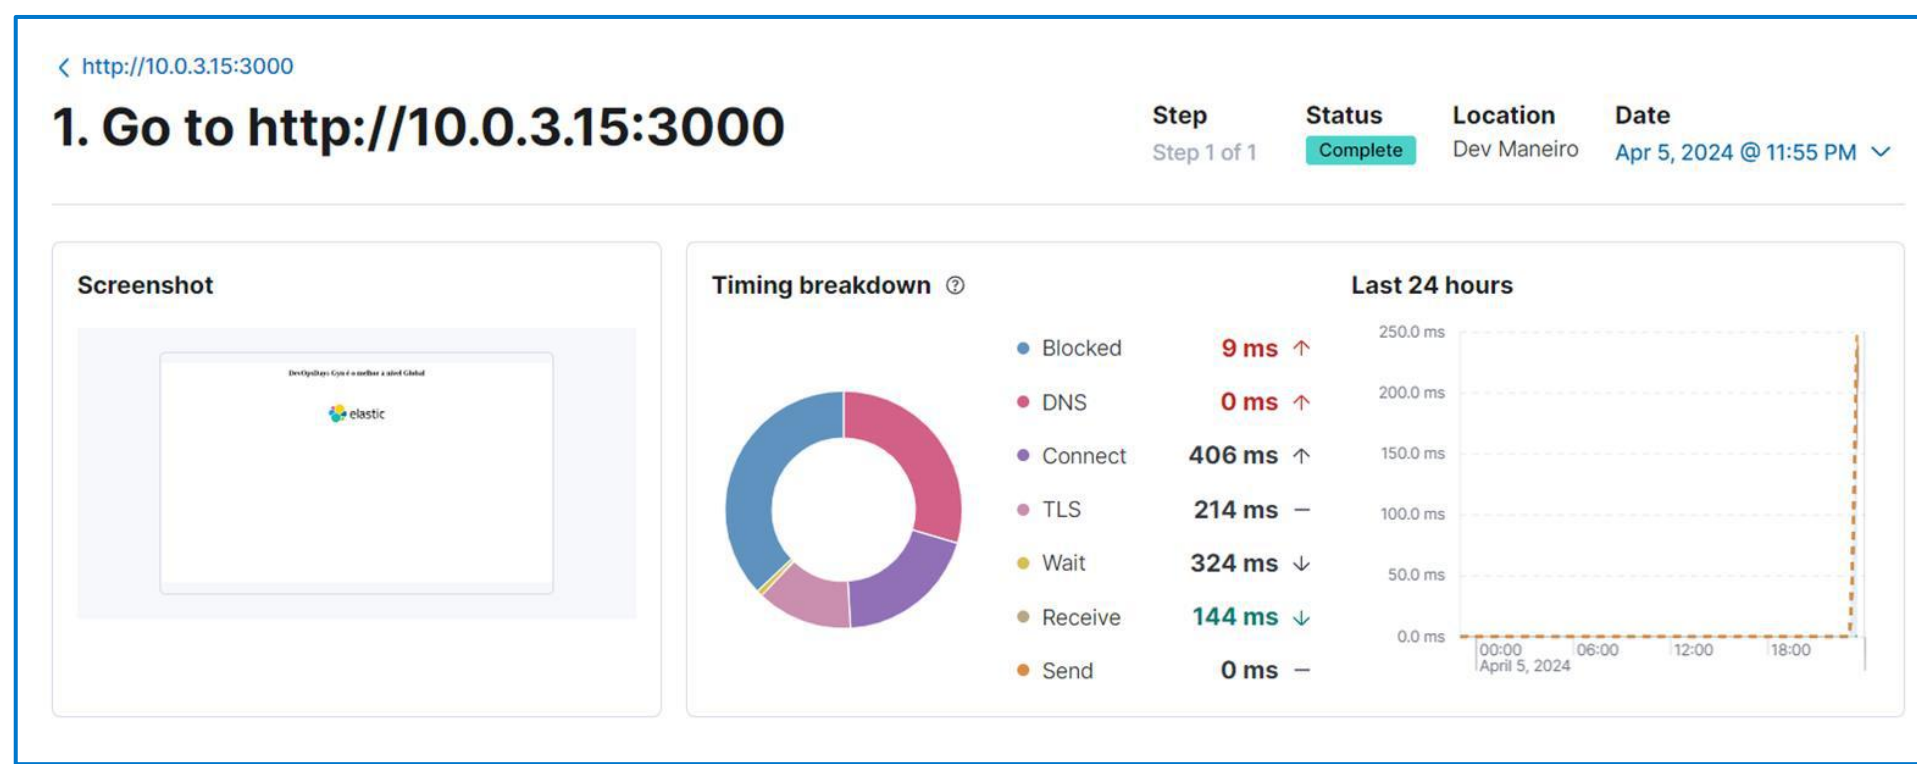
http://10.0.3.15:3000

1. Go to http://10.0.3.15:3000

Step
Step 1 of 1

Status
Complete

Location
Dev Maneiro

Date
Apr 5, 2024 @ 11:55 PM

Screenshot

DevOpsDays Gyn é o melhor a nível Global

elastic

Timing breakdown

| | | |
|---|---|---|
| Blocked | 9 ms | ↑ |
| DNS | 0 ms | ↑ |
| Connect | 406 ms | ↑ |
| TLS | 214 ms | – |
| Wait | 324 ms | ↓ |
| Receive | 144 ms | ↓ |
| Send | 0 ms | – |

Last 24 hours

250.0 ms
200.0 ms
150.0 ms
100.0 ms
50.0 ms
0.0 ms
00:00
April 5, 2024
06:00
12:00
18:00